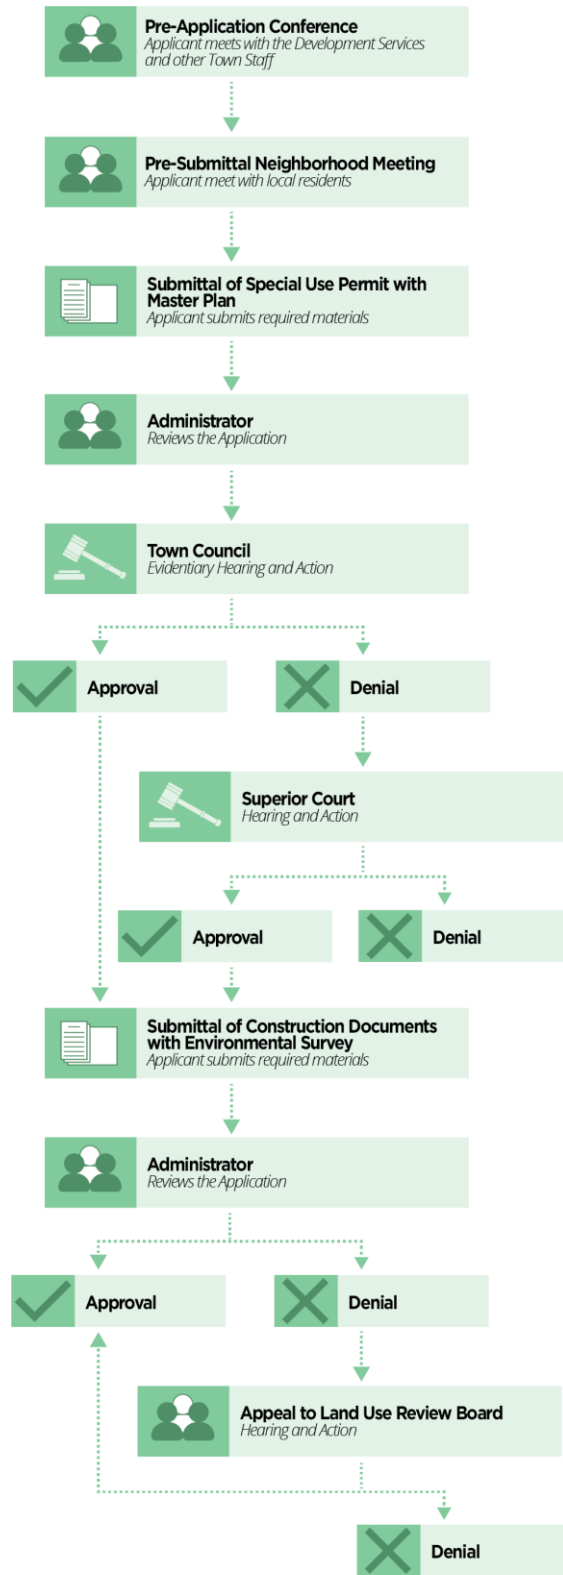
Pre-Application Conference
Applicant meets with the Development Services and other Town Staff

Pre-Submittal Neighborhood Meeting
Applicant meet with local residents

Submittal of Special Use Permit with Master Plan
Applicant submits required materials

Administrator
Reviews the Application

Town Council
Evidentiary Hearing and Action

Approval

Denial

Superior Court
Hearing and Action

Approval

Denial

Submittal of Construction Documents with Environmental Survey
Applicant submits required materials

Administrator
Reviews the Application

Approval

Denial

Appeal to Land Use Review Board
Hearing and Action

Denial